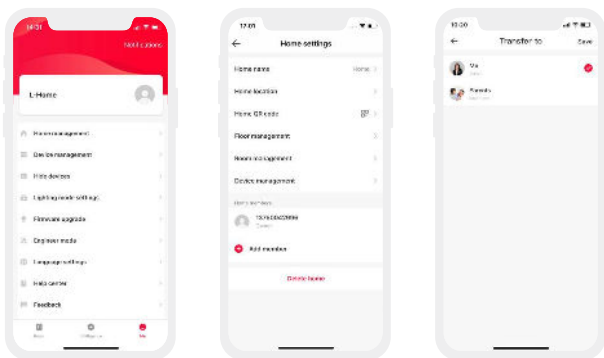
14:31

Notifications

L-Home

Home management

Device management

Hide devices

Lighting mode settings

Firmware upgrade

Engineer mode

Language settings

Help center

Feedback

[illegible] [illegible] Me

12:03

Home settings

Home name Home

Home location

Home QR code

Floor management

Room management

Device management

Home members

135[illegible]

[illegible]

Add member

Delete home

10:30

Transfer to

Save

Me

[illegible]

Family

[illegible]